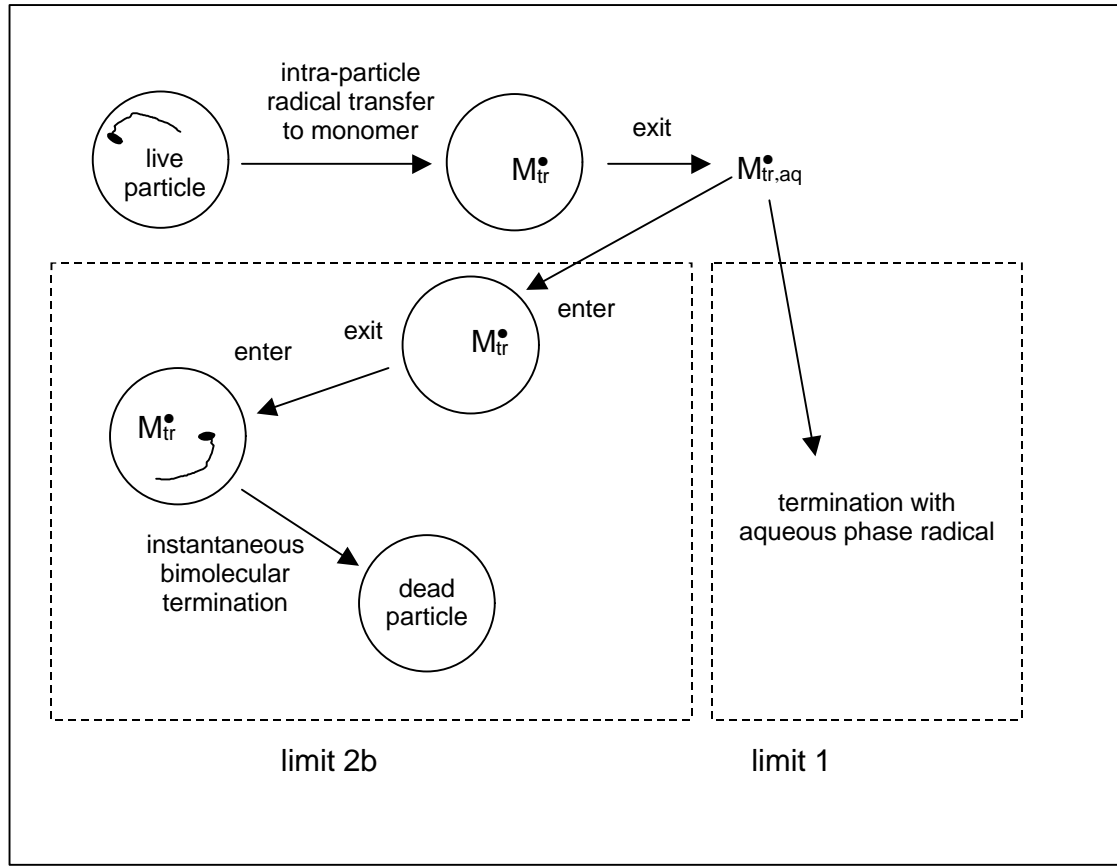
live particle

intra-particle radical transfer to monomer

$M_{tr}^{\bullet}$

exit

$M_{tr,aq}^{\bullet}$

enter

exit

$M_{tr}^{\bullet}$

enter

$M_{tr}^{\bullet}$

instantaneous bimolecular termination

dead particle

termination with aqueous phase radical

limit 2b

limit 1